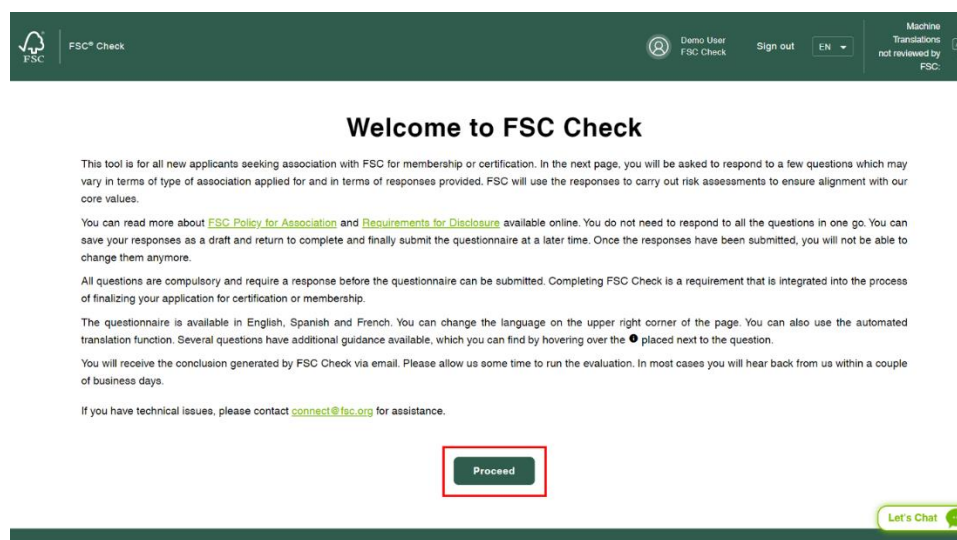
FSC

FSC® Check

Demo User
FSC Check

Sign out

EN

Machine Translations not reviewed by FSC:

Welcome to FSC Check

This tool is for all new applicants seeking association with FSC for membership or certification. In the next page, you will be asked to respond to a few questions which may vary in terms of type of association applied for and in terms of responses provided. FSC will use the responses to carry out risk assessments to ensure alignment with our core values.

You can read more about FSC Policy for Association and Requirements for Disclosure available online. You do not need to respond to all the questions in one go. You can save your responses as a draft and return to complete and finally submit the questionnaire at a later time. Once the responses have been submitted, you will not be able to change them anymore.

All questions are compulsory and require a response before the questionnaire can be submitted. Completing FSC Check is a requirement that is integrated into the process of finalizing your application for certification or membership.

The questionnaire is available in English, Spanish and French. You can change the language on the upper right corner of the page. You can also use the automated translation function. Several questions have additional guidance available, which you can find by hovering over the ❶ placed next to the question.

You will receive the conclusion generated by FSC Check via email. Please allow us some time to run the evaluation. In most cases you will hear back from us within a couple of business days.

If you have technical issues, please contact connect@fsc.org for assistance.

Proceed

Let's Chat